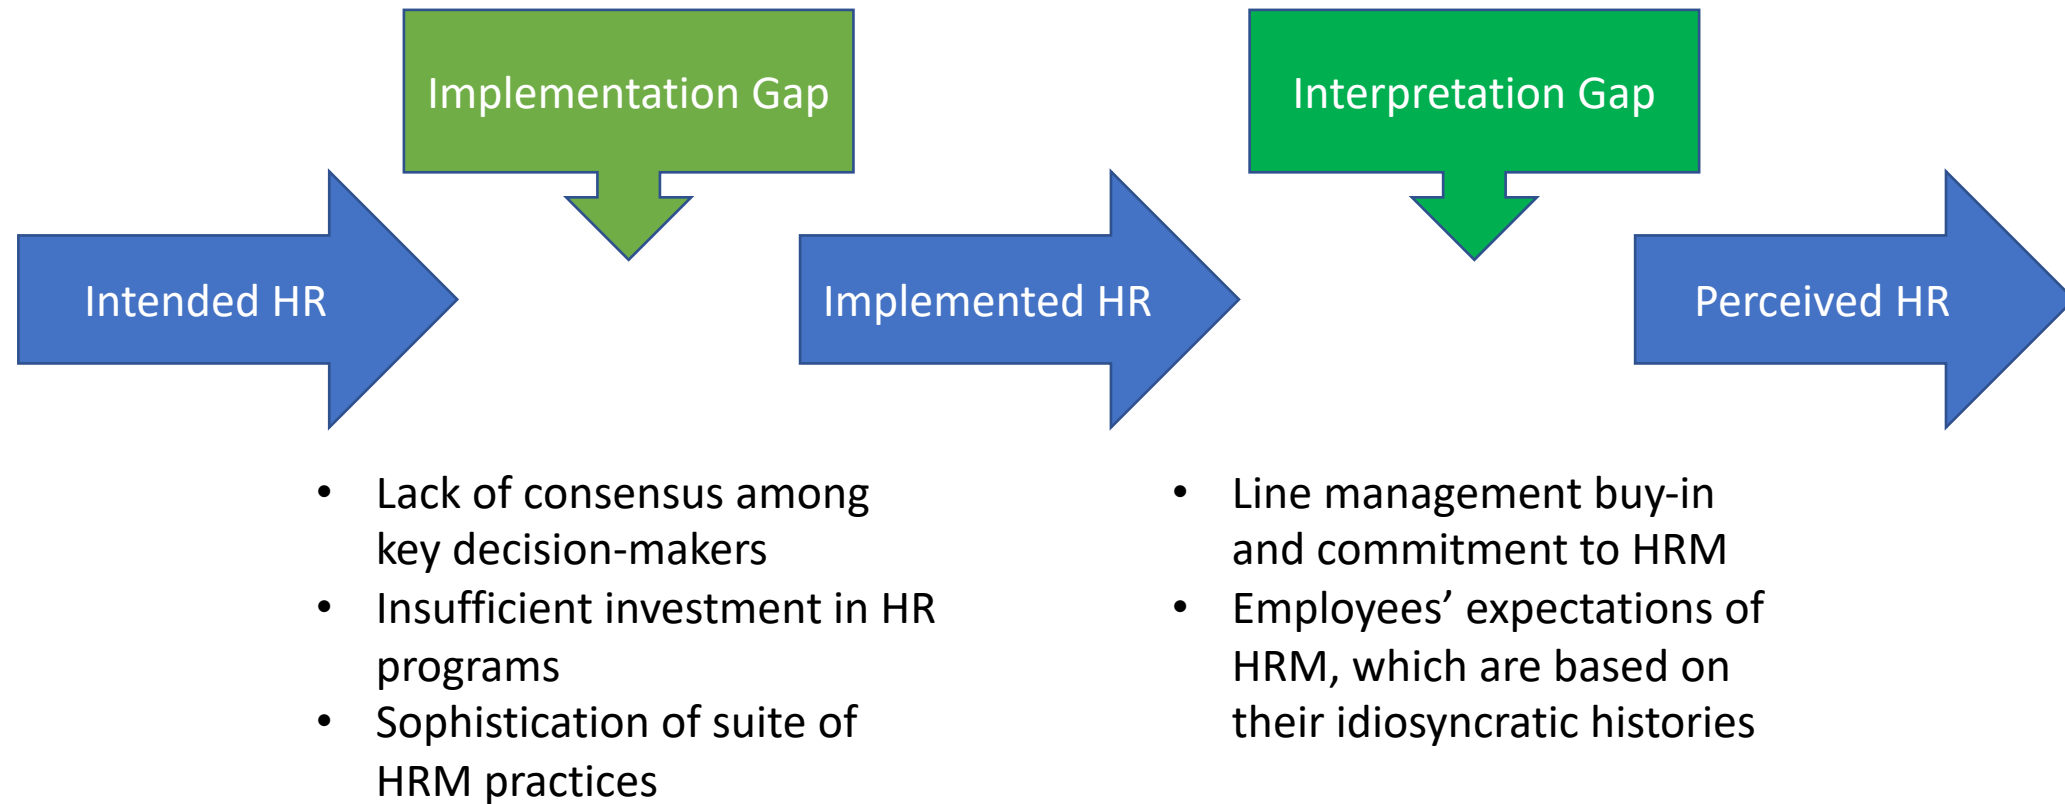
Implementation Gap

Interpretation Gap

Intended HR

Implemented HR

Perceived HR

• Lack of consensus among key decision-makers
• Insufficient investment in HR programs
• Sophistication of suite of HRM practices

• Line management buy-in and commitment to HRM
• Employees’ expectations of HRM, which are based on their idiosyncratic histories